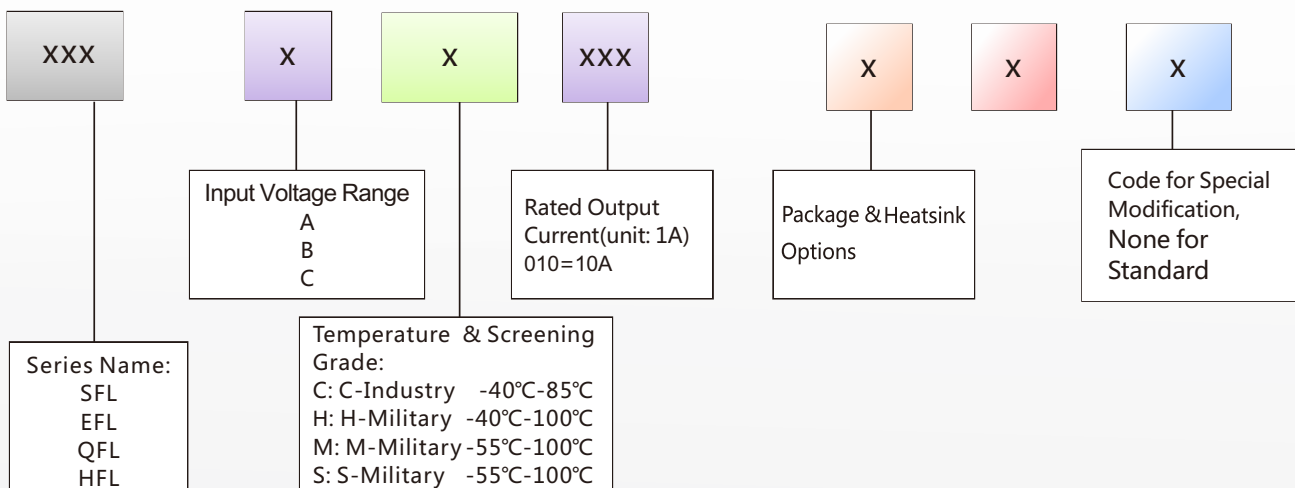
XXX

X

X

XXX

X

X

X

Input Voltage Range
A
B
C

Rated Output Current(unit: 1A)
010=10A

Package & Heatsink Options

Code for Special Modification, None for Standard

Series Name:
SFL
EFL
QFL
HFL

Temperature & Screening Grade:
C: C-Industry -40℃-85℃
H: H-Military -40℃-100℃
M: M-Military -55℃-100℃
S: S-Military -55℃-100℃